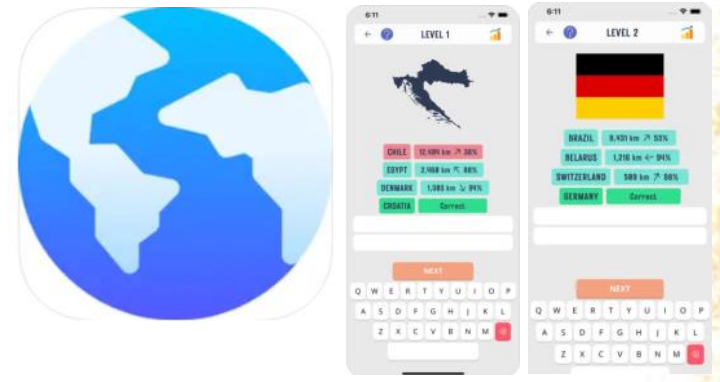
6:11

LEVEL 1

CHILE 12,494 km ↗ 38%

EGYPT 2,468 km ↖ 86%

DENMARK 1,085 km ↘ 94%

CROATIA Correct

NEXT

Q W E R T Y U I O P

A S D F G H J K L

Z X C V B N M

6:11

LEVEL 2

BRAZIL 9,431 km ↗ 53%

BELARUS 1,216 km ← 94%

SWITZERLAND 589 km ↗ 80%

GERMANY Correct

NEXT

Q W E R T Y U I O P

A S D F G H J K L

Z X C V B N M